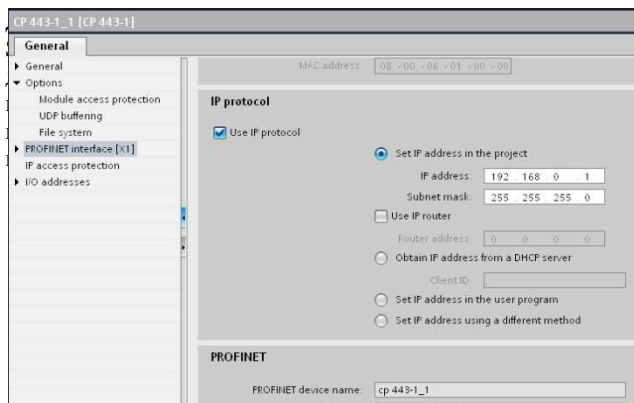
CP 443-1_1 [CP 443-1]

General

General
Options
Module access protection
UDP buffering
File system
PROFINET interface [X1]
IP access protection
I/O addresses

MAC address: 08 - 00 - 06 - 01 - 00 - 00

IP protocol

Use IP protocol

Set IP address in the project

IP address: 192 . 168 . 0 . 1

Subnet mask: 255 . 255 . 255 . 0

Use IP router

Router address: 0 . 0 . 0 . 0

Obtain IP address from a DHCP server

Client ID

Set IP address in the user program

Set IP address using a different method

PROFINET

PROFINET device name: cp 443-1_1